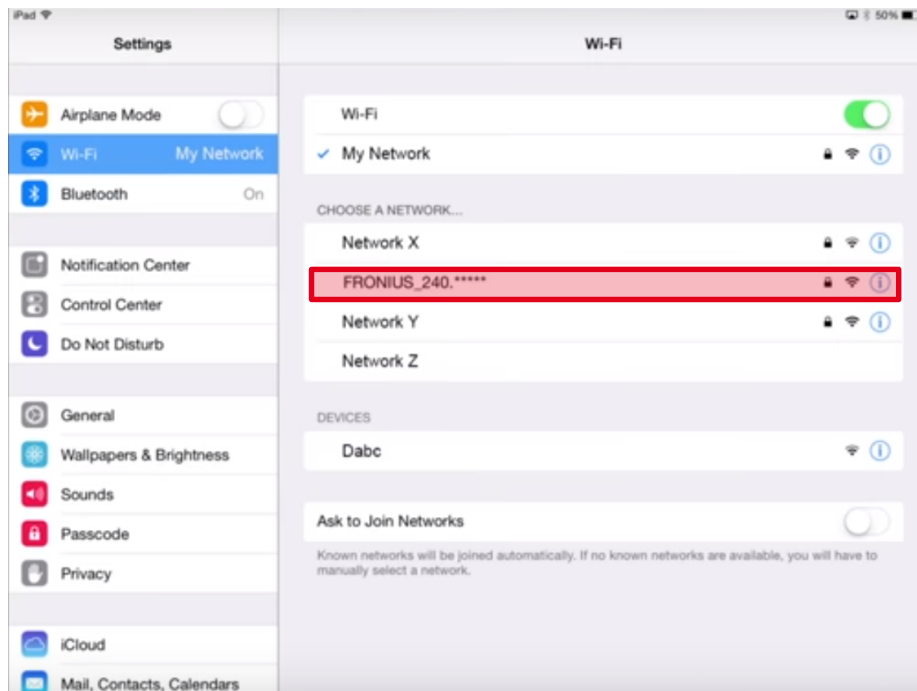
iPad
50%

Settings

Airplane Mode
Wi-Fi My Network
Bluetooth On

Notification Center
Control Center
Do Not Disturb

General
Wallpapers & Brightness
Sounds
Passcode
Privacy

iCloud
Mail, Contacts, Calendars

Wi-Fi

Wi-Fi
✓ My Network

CHOOSE A NETWORK...
Network X
FRONIUS_240.*****
Network Y
Network Z

DEVICES
Dabc

Ask to Join Networks
Known networks will be joined automatically. If no known networks are available, you will have to manually select a network.